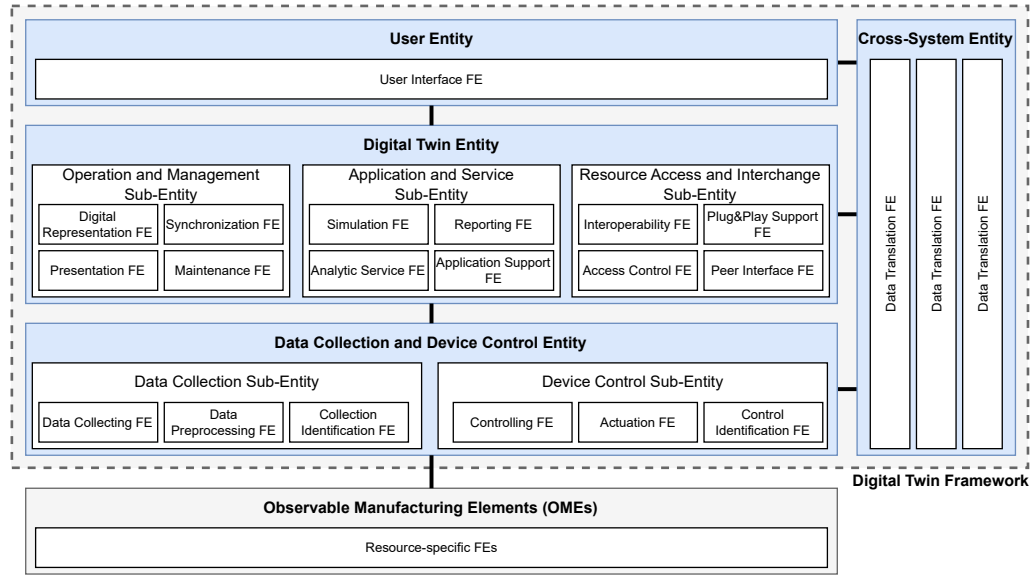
User Entity

User Interface FE

Digital Twin Entity

Operation and Management Sub-Entity

Digital Representation FE

Synchronization FE

Presentation FE

Maintenance FE

Application and Service Sub-Entity

Simulation FE

Reporting FE

Analytic Service FE

Application Support FE

Resource Access and Interchange Sub-Entity

Interoperability FE

Plug&Play Support FE

Access Control FE

Peer Interface FE

Data Collection and Device Control Entity

Data Collection Sub-Entity

Data Collecting FE

Data Preprocessing FE

Collection Identification FE

Device Control Sub-Entity

Controlling FE

Actuation FE

Control Identification FE

Cross-System Entity

Data Translation FE

Data Translation FE

Data Translation FE

Digital Twin Framework

Observable Manufacturing Elements (OMEs)

Resource-specific FEs